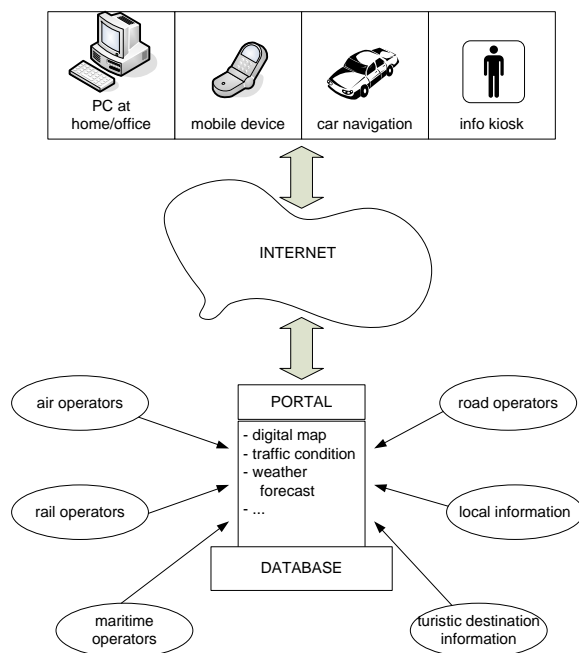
PC at home/office

mobile device

car navigation

info kiosk

INTERNET

PORTAL

- digital map
- traffic condition
- weather forecast
- ...

DATABASE

air operators

rail operators

maritime operators

road operators

local information

turistic destination information